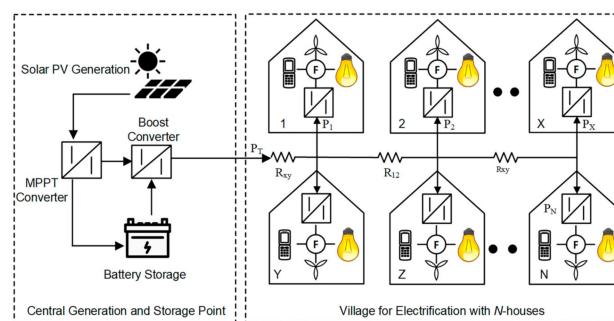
Solar PV Generation

Boost Converter

MPPT Converter

Battery Storage

Central Generation and Storage Point

$P_T$

$R_{xy}$

$R_{12}$

Rxy

1 F $P_1$

2 F $P_2$

X F $P_X$

Y F

Z F

N F $P_N$

Village for Electrification with *N*-houses